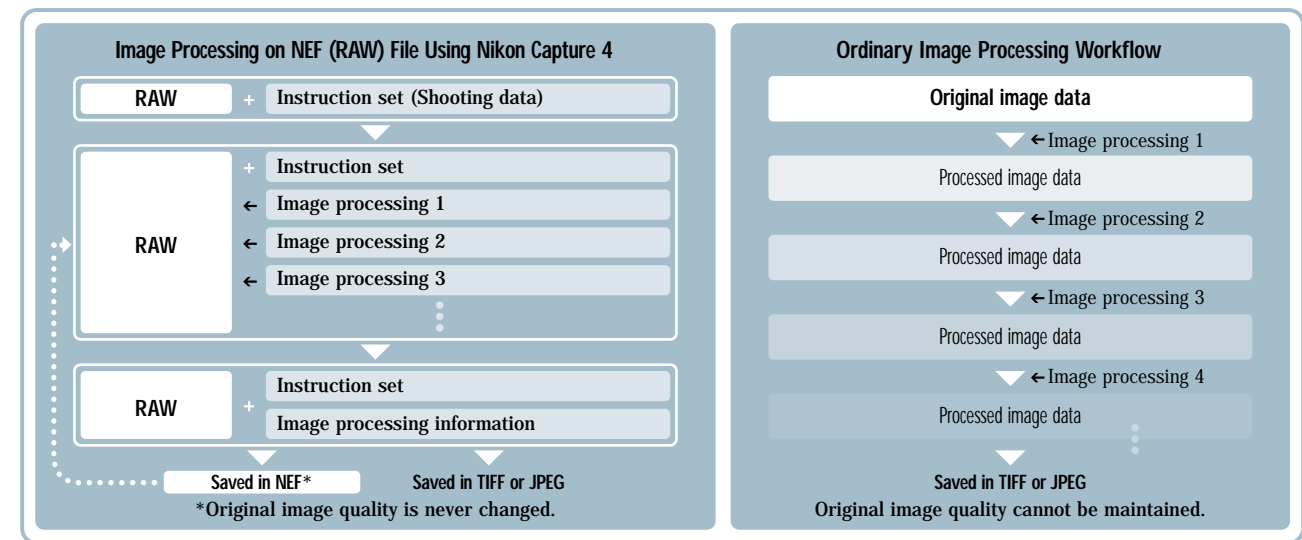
Image Processing on NEF (RAW) File Using Nikon Capture 4

RAW + Instruction set (Shooting data)

RAW
+ Instruction set
← Image processing 1
← Image processing 2
← Image processing 3

RAW
+ Instruction set
Image processing information

Saved in NEF*
Saved in TIFF or JPEG
*Original image quality is never changed.

Ordinary Image Processing Workflow

Original image data
←Image processing 1
Processed image data
←Image processing 2
Processed image data
←Image processing 3
Processed image data
←Image processing 4
Processed image data
Saved in TIFF or JPEG
Original image quality cannot be maintained.